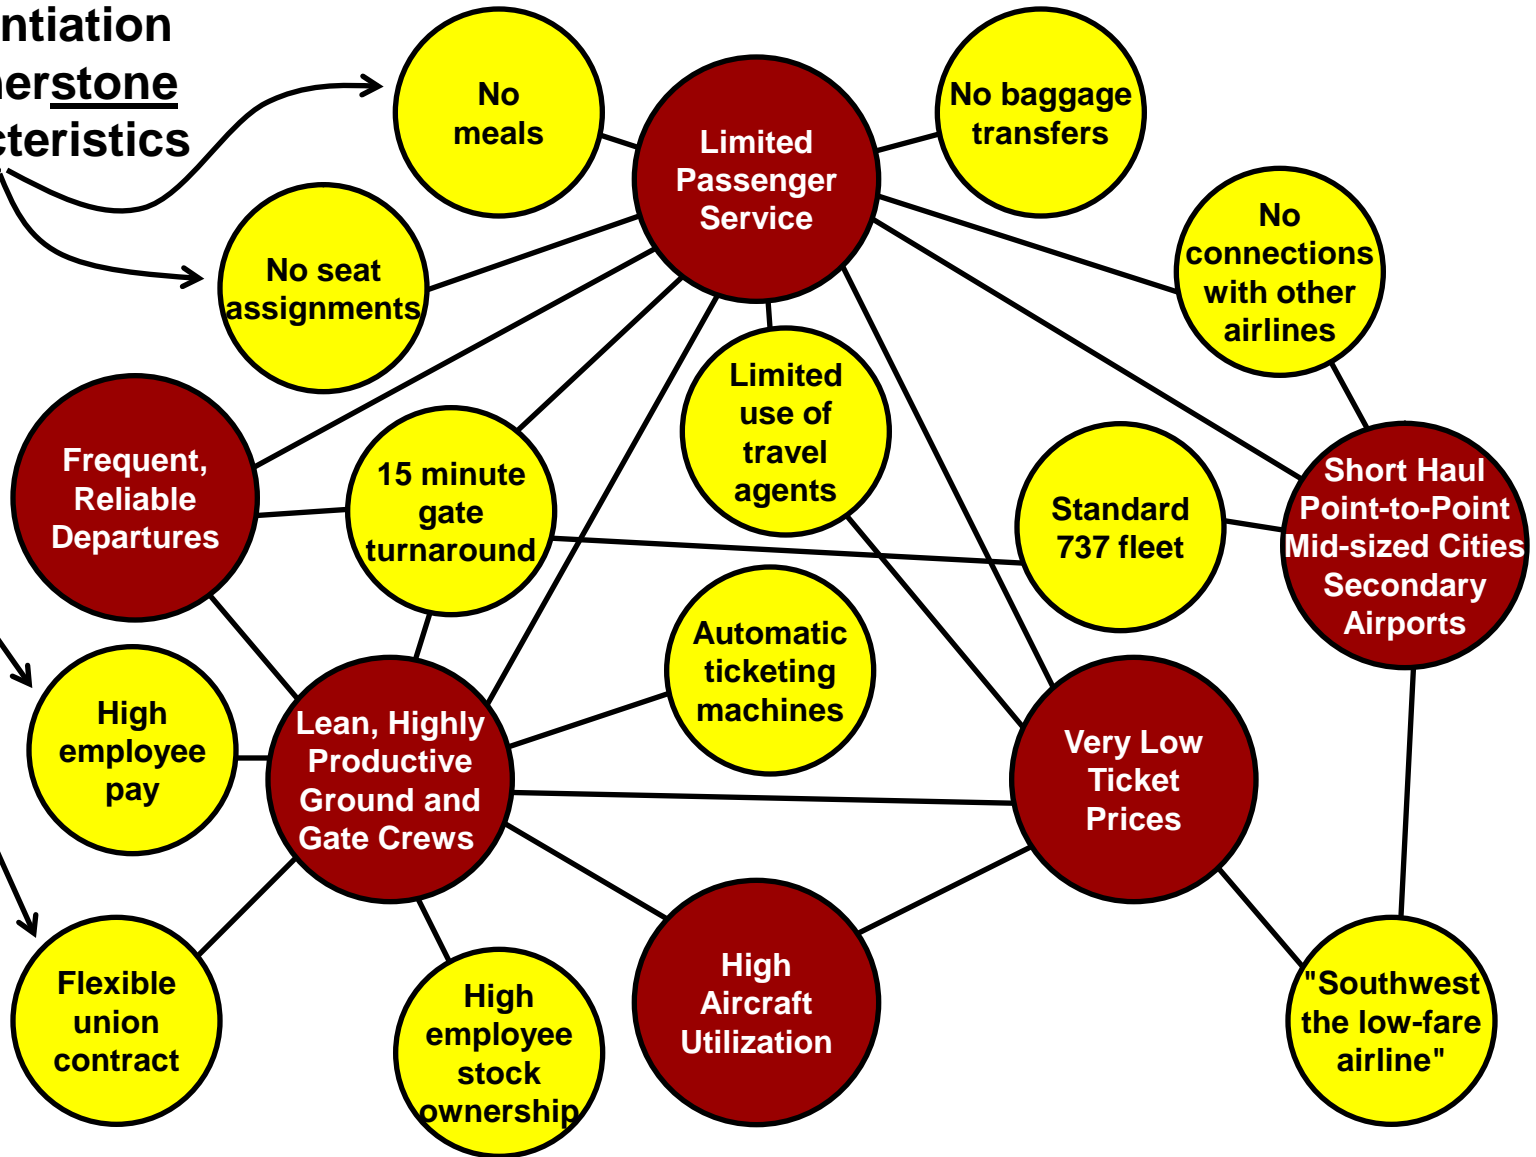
ntiation
erstone
cteristics

No meals

Limited Passenger Service

No baggage transfers

No seat assignments

No connections with other airlines

Frequent, Reliable Departures

15 minute gate turnaround

Limited use of travel agents

Standard 737 fleet

Short Haul Point-to-Point Mid-sized Cities Secondary Airports

Automatic ticketing machines

High employee pay

Lean, Highly Productive Ground and Gate Crews

Very Low Ticket Prices

Flexible union contract

High employee stock ownership

High Aircraft Utilization

"Southwest the low-fare airline"